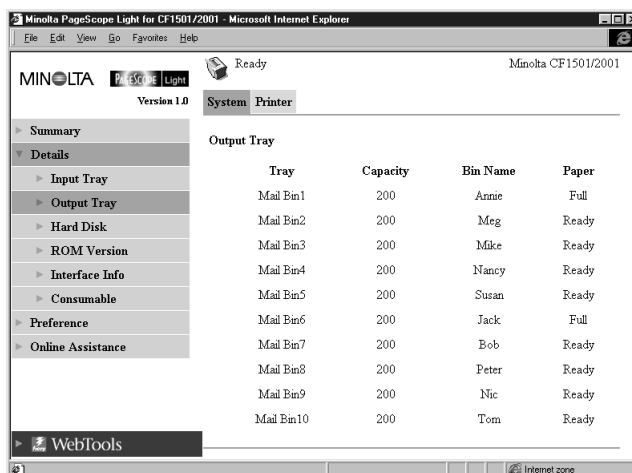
Minolta PageScope Light for CF1501/2001 - Microsoft Internet Explorer

File Edit View Go Favorites Help

MINOLTA PAGESCOPE Light

Version 1.0

Ready

Minolta CF1501/2001

System Printer

Summary

Details

Input Tray

Output Tray

Hard Disk

ROM Version

Interface Info

Consumable

Preference

Online Assistance

WebTools

Output Tray

| Tray | Capacity | Bin Name | Paper |
|---|---|---|---|
| Mail Bin1 | 200 | Annie | Full |
| Mail Bin2 | 200 | Meg | Ready |
| Mail Bin3 | 200 | Mike | Ready |
| Mail Bin4 | 200 | Nancy | Ready |
| Mail Bin5 | 200 | Susan | Ready |
| Mail Bin6 | 200 | Jack | Full |
| Mail Bin7 | 200 | Bob | Ready |
| Mail Bin8 | 200 | Peter | Ready |
| Mail Bin9 | 200 | Nic | Ready |
| Mail Bin10 | 200 | Tom | Ready |

Internet zone